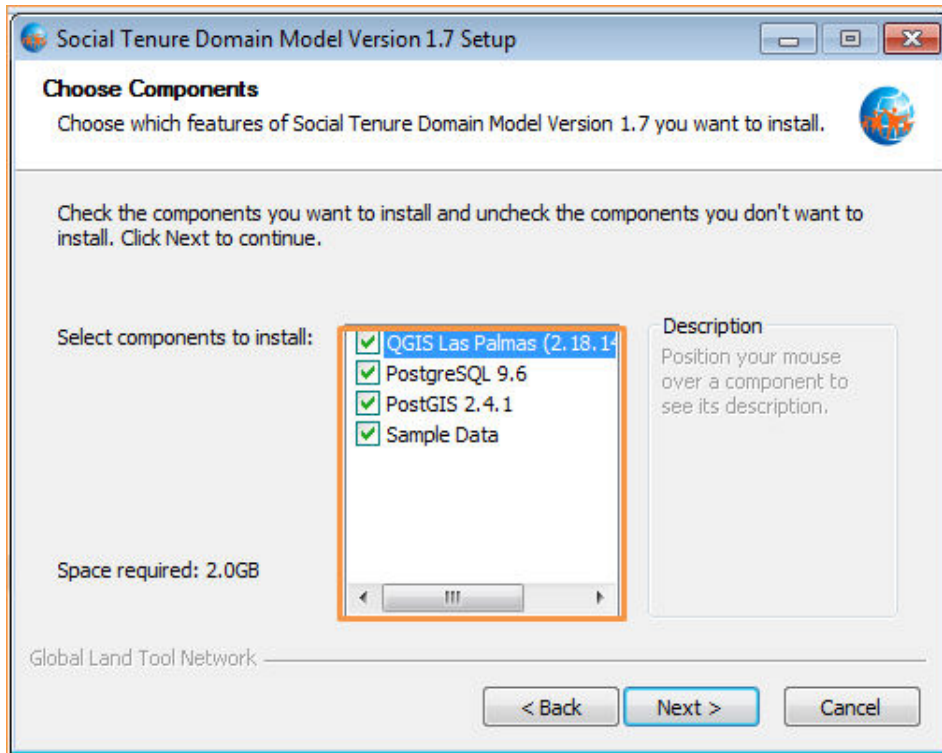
Social Tenure Domain Model Version 1.7 Setup

Choose Components

Choose which features of Social Tenure Domain Model Version 1.7 you want to install.

Check the components you want to install and uncheck the components you don't want to install. Click Next to continue.

Select components to install:

QGIS Las Palmas (2.18.1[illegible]
PostgreSQL 9.6
PostGIS 2.4.1
Sample Data

Description

Position your mouse over a component to see its description.

Space required: 2.0GB

Global Land Tool Network

< Back

Next >

Cancel